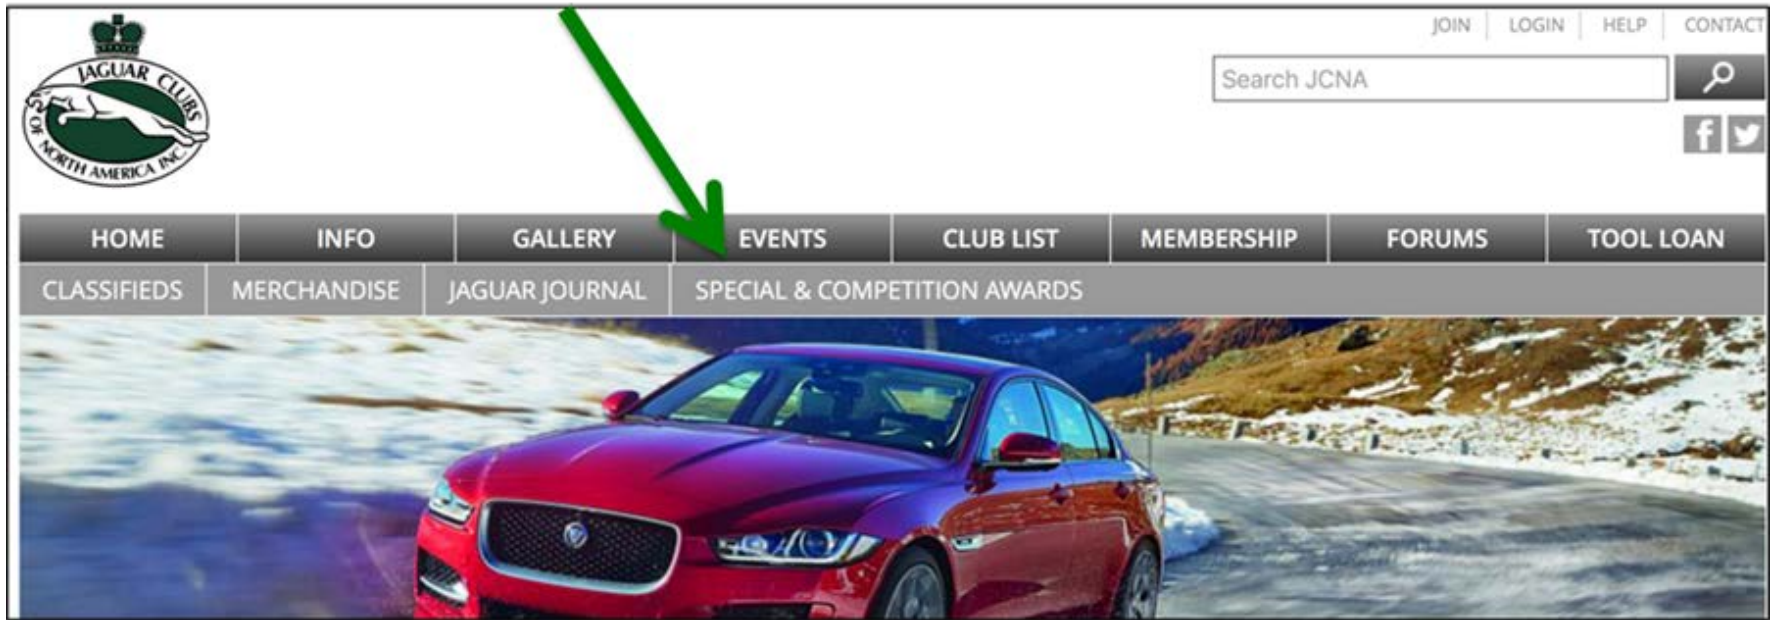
JAGUAR CLUBS OF NORTH AMERICA INC.

JOIN | LOGIN | HELP | CONTACT

Search JCNA

HOME | INFO | GALLERY | EVENTS | CLUB LIST | MEMBERSHIP | FORUMS | TOOL LOAN

CLASSIFIEDS | MERCHANDISE | JAGUAR JOURNAL | SPECIAL & COMPETITION AWARDS